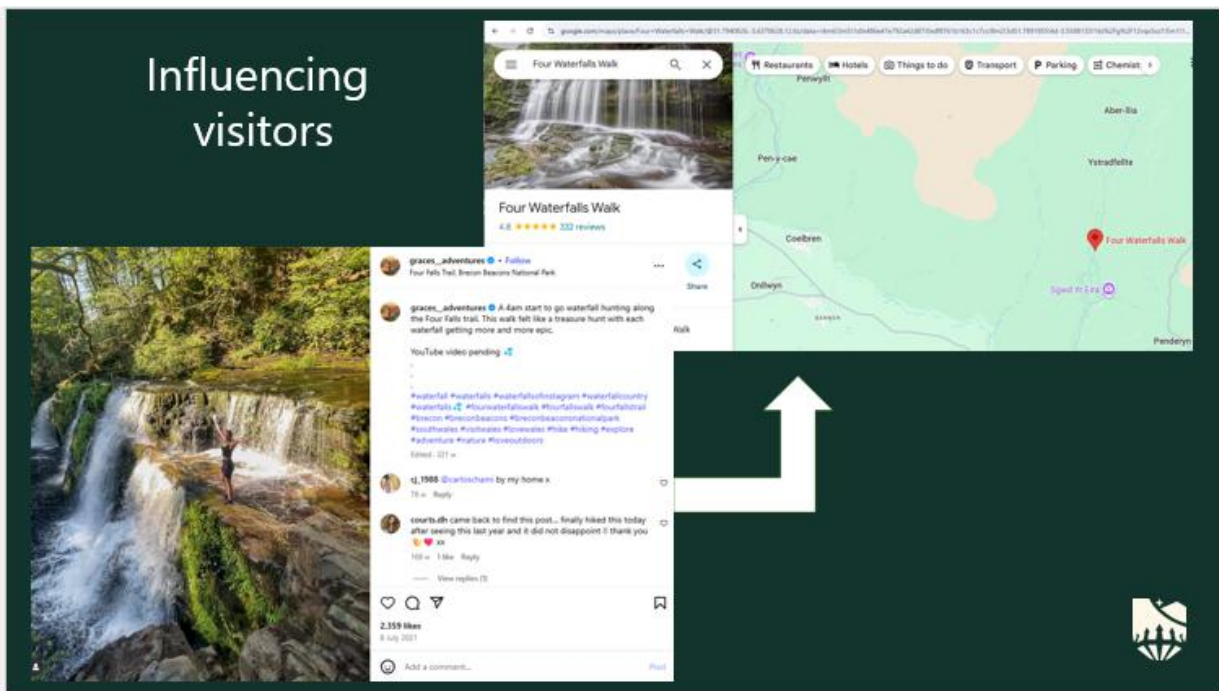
Influencing visitors

google.com/maps/place/Four+Waterfalls+Walk/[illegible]

Four Waterfalls Walk

Restaurants
Hotels
Things to do
Transport
Parking
Chemist

Four Waterfalls Walk
4.8 ★★★★★ 332 reviews

Penwyllt
Aber-llia
Pen-y-cae
Ystradfellte
Coelbren
Four Waterfalls Walk
Onllwyn
Sgwd Yr Eira
Penderyn

graces__adventures • Follow
Four Falls Trail, Brecon Beacons National Park

Share

graces__adventures A 4am start to go waterfall hunting along the Four Falls trail. This walk felt like a treasure hunt with each waterfall getting more and more epic.

YouTube video pending

.
.
.

#waterfall #waterfalls #waterfallsofinstagram #waterfallcountry #waterfalls #fourwaterfallswalk #fourfallswalk #fourfallstrail #brecon #breconbeacons #breconbeaconsnationalpark #southwales #visitwales #lovewales #hike #hiking #explore #adventure #nature #loveoutdoors

Edited · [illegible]

cj_1988 @carloschami by my home x
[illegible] Reply

courts.dh came back to find this post... finally hiked this today after seeing this last year and it did not disappoint thank you xx
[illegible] 1 like Reply

View replies (1)

2,359 likes
8 July 2021

Add a comment...
Post